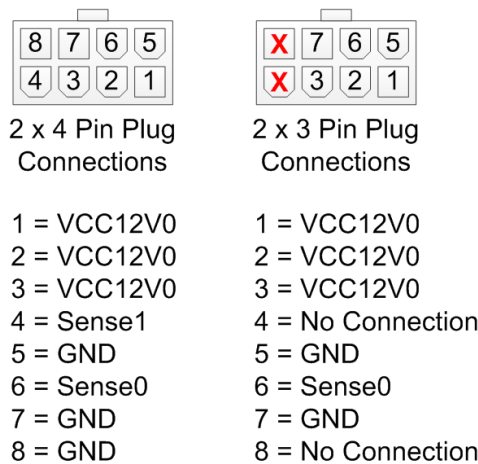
8 7 6 5
4 3 2 1

2 x 4 Pin Plug Connections

1 = VCC12V0
2 = VCC12V0
3 = VCC12V0
4 = Sense1
5 = GND
6 = Sense0
7 = GND
8 = GND

X 7 6 5
X 3 2 1

2 x 3 Pin Plug Connections

1 = VCC12V0
2 = VCC12V0
3 = VCC12V0
4 = No Connection
5 = GND
6 = Sense0
7 = GND
8 = No Connection